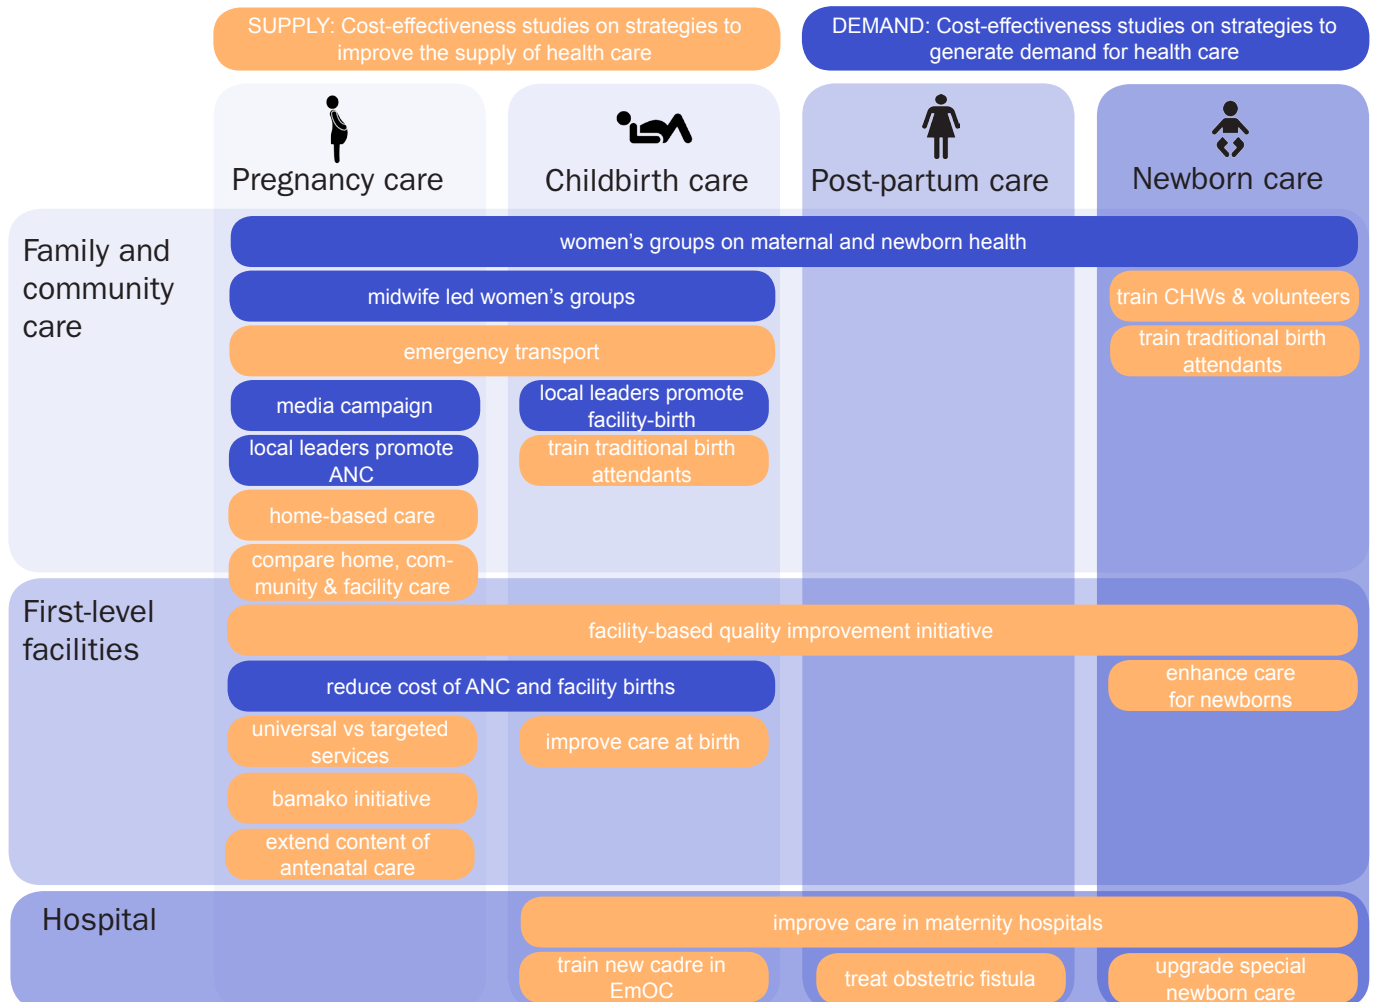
SUPPLY: Cost-effectiveness studies on strategies to improve the supply of health care

DEMAND: Cost-effectiveness studies on strategies to generate demand for health care

Pregnancy care

Childbirth care

Post-partum care

Newborn care

Family and community care

women's groups on maternal and newborn health

midwife led women's groups

train CHWs & volunteers

train traditional birth attendants

emergency transport

media campaign

local leaders promote facility-birth

local leaders promote ANC

train traditional birth attendants

home-based care

compare home, community & facility care

First-level facilities

facility-based quality improvement initiative

reduce cost of ANC and facility births

enhance care for newborns

universal vs targeted services

improve care at birth

bamako initiative

extend content of antenatal care

Hospital

improve care in maternity hospitals

train new cadre in EmOC

treat obstetric fistula

upgrade special newborn care